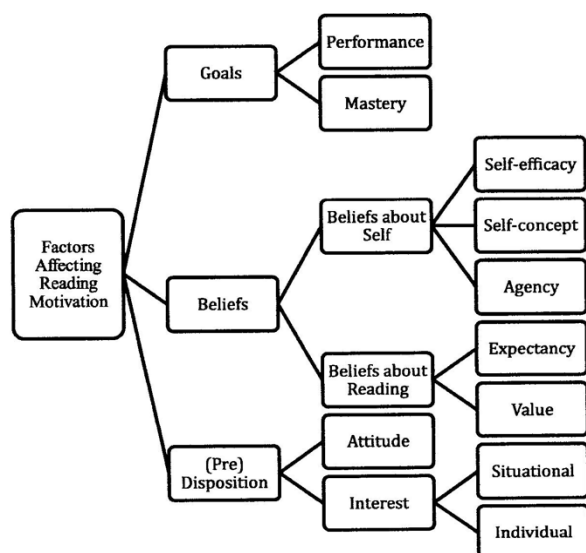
Factors Affecting Reading Motivation

Goals

Performance

Mastery

Beliefs

Beliefs about Self

Self-efficacy

Self-concept

Agency

Beliefs about Reading

Expectancy

Value

(Pre) Disposition

Attitude

Interest

Situational

Individual